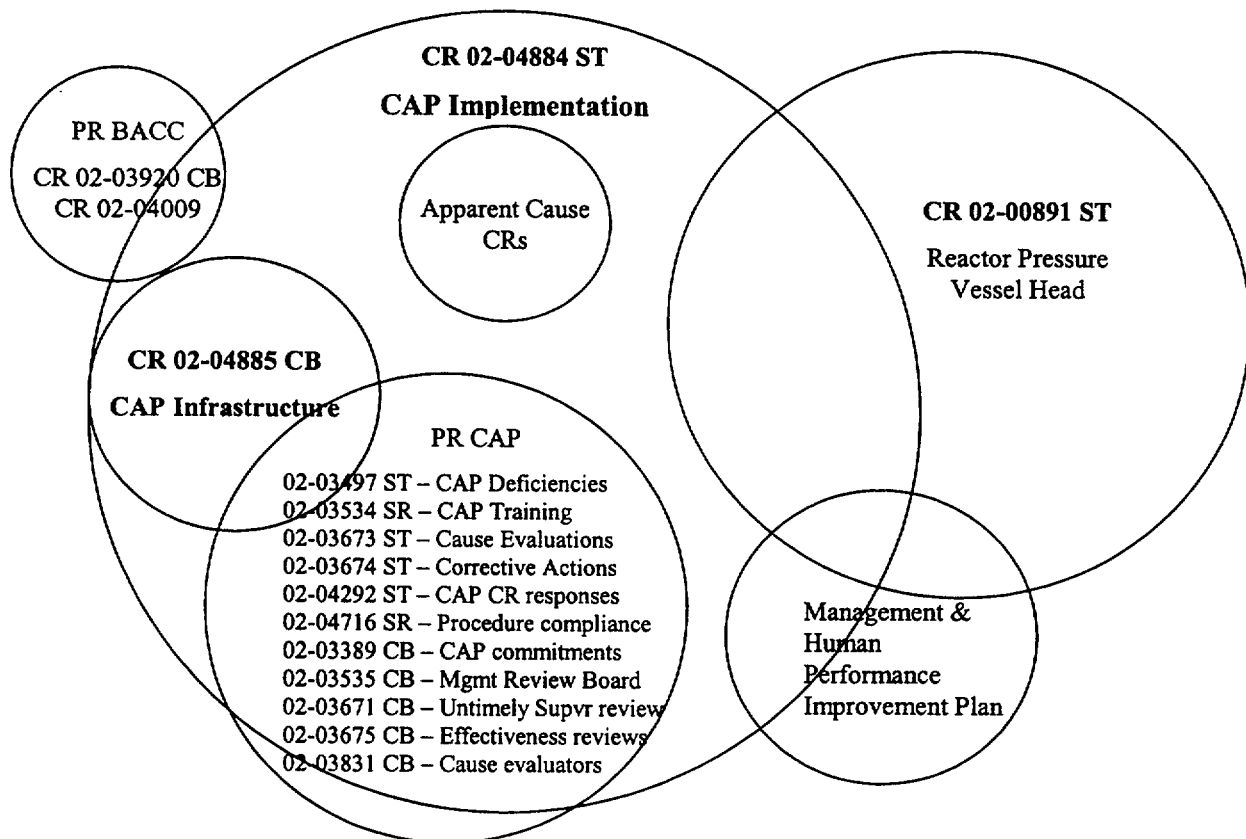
CR 02-04884 ST

CAP Implementation

PR BACC

CR 02-03920 CB
CR 02-04009

Apparent Cause CRs

CR 02-00891 ST

Reactor Pressure Vessel Head

CR 02-04885 CB

CAP Infrastructure

PR CAP

02-03497 ST – CAP Deficiencies
02-03534 SR – CAP Training
02-03673 ST – Cause Evaluations
02-03674 ST – Corrective Actions
02-04292 ST – CAP CR responses
02-04716 SR – Procedure compliance
02-03389 CB – CAP commitments
02-03535 CB – Mgmt Review Board
02-03671 CB – Untimely Supvr review
02-03675 CB – Effectiveness reviews
02-03831 CB – Cause evaluators

Management & Human Performance Improvement Plan